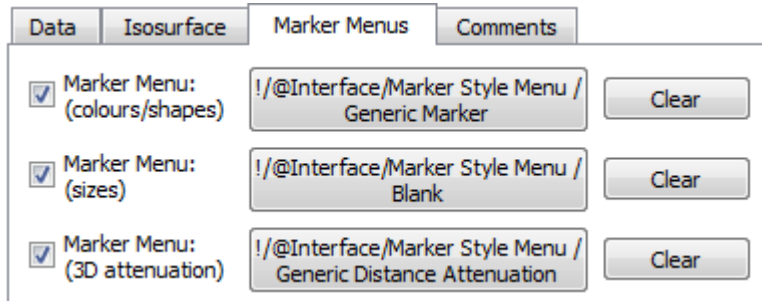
Data Isosurface Marker Menus Comments

Marker Menu: (colours/shapes) !/@Interface/Marker Style Menu / Generic Marker Clear

Marker Menu: (sizes) !/@Interface/Marker Style Menu / Blank Clear

Marker Menu: (3D attenuation) !/@Interface/Marker Style Menu / Generic Distance Attenuation Clear